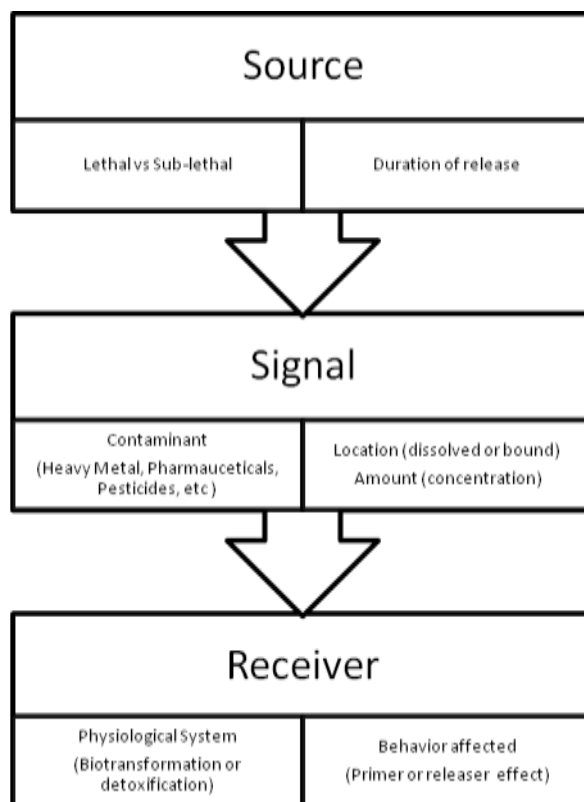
Source

Lethal vs Sub-lethal

Duration of release

Signal

Contaminant
(Heavy Metal, Pharmaceuticals, Pesticides, etc)

Location (dissolved or bound)
Amount (concentration)

Receiver

Physiological System
(Biotransformation or detoxification)

Behavior affected
(Primer or releaser effect)